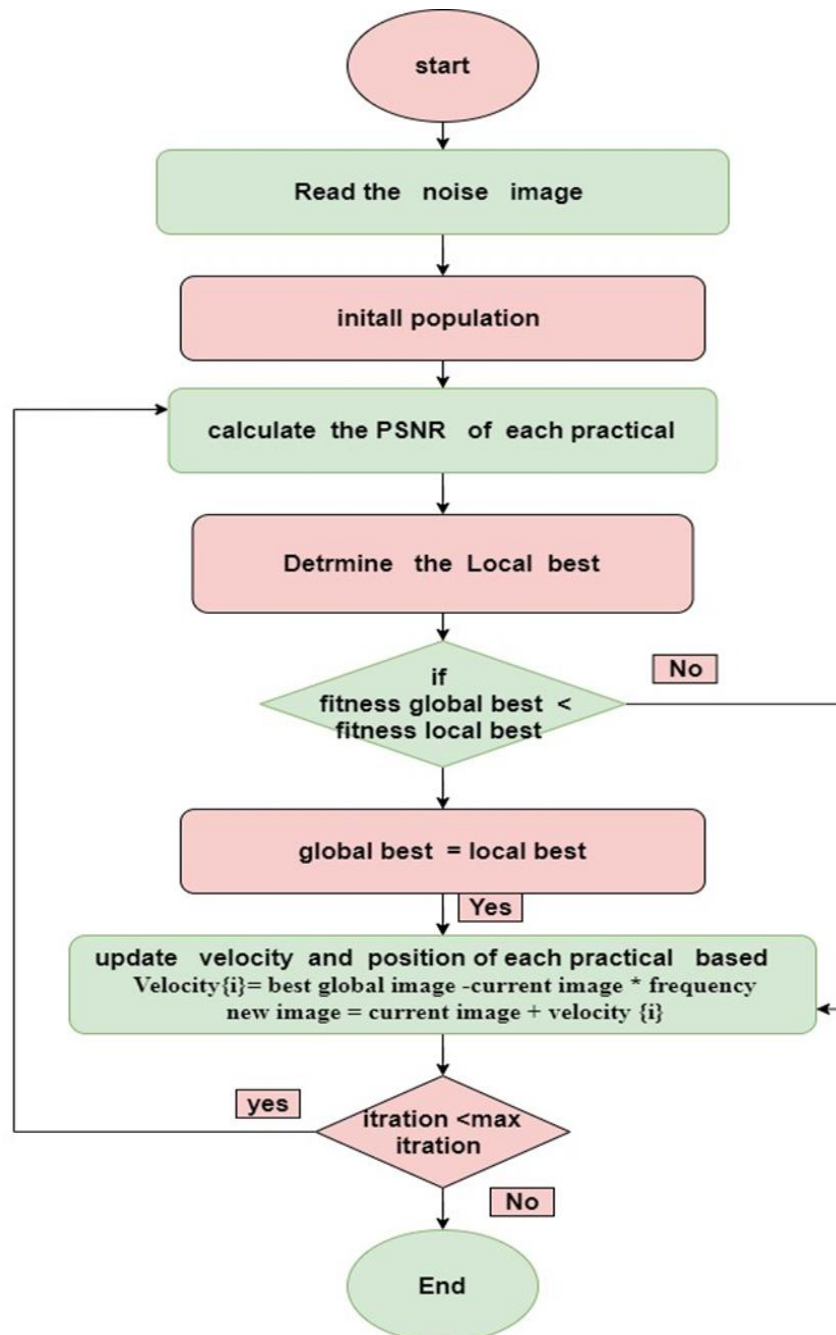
start

Read the noise image

initall population

calculate the PSNR of each practical

Detrmine the Local best

if
fitness global best <
fitness local best

No

global best = local best

Yes

update velocity and position of each practical based
Velocity{i}= best global image -current image * frequency
new image = current image + velocity {i}

yes

itration <max
itration

No

End